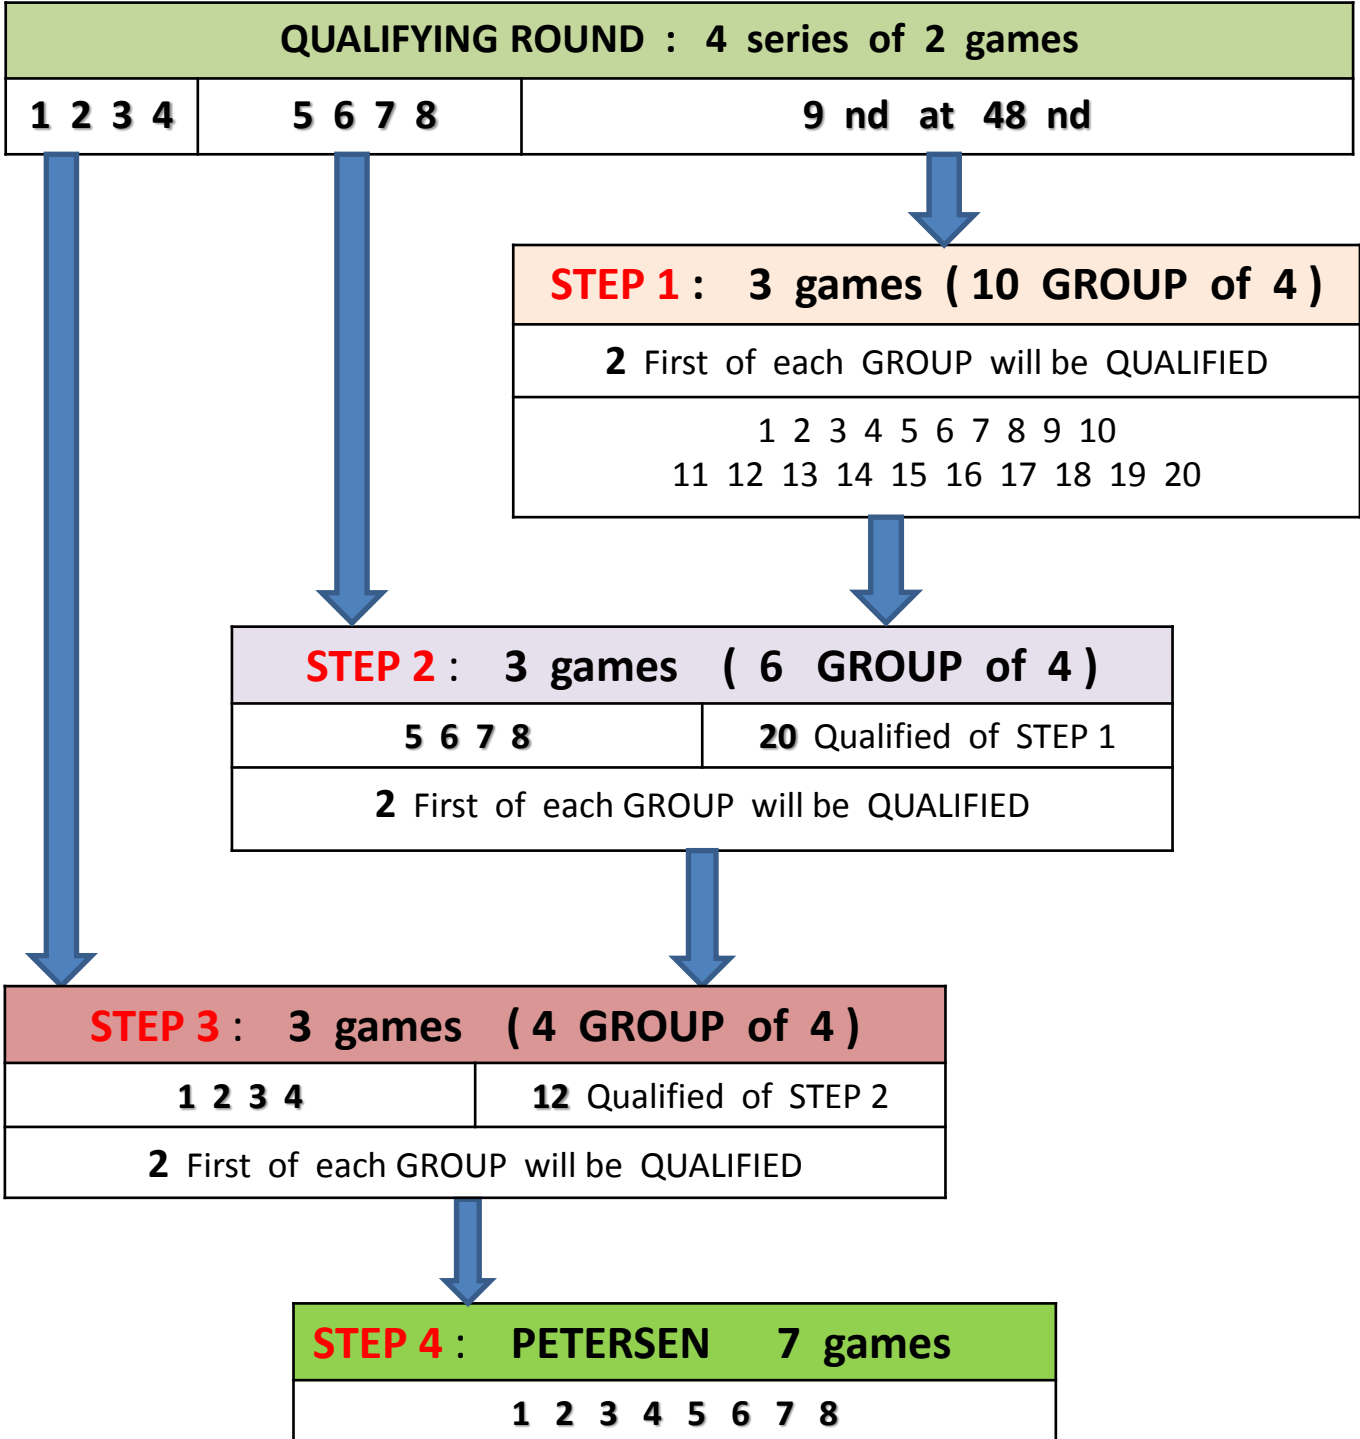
QUALIFYING ROUND : 4 series of 2 games

| 1 2 3 4 | 5 6 7 8 | 9 nd at 48 nd |
|---|---|---|

STEP 1 : 3 games ( 10 GROUP of 4 )

2 First of each GROUP will be QUALIFIED

1 2 3 4 5 6 7 8 9 10
11 12 13 14 15 16 17 18 19 20

STEP 2 : 3 games ( 6 GROUP of 4 )

| 5 6 7 8 | 20 Qualified of STEP 1 |
|---|---|

2 First of each GROUP will be QUALIFIED

STEP 3 : 3 games ( 4 GROUP of 4 )

| 1 2 3 4 | 12 Qualified of STEP 2 |
|---|---|

2 First of each GROUP will be QUALIFIED

STEP 4 : PETERSEN 7 games

1 2 3 4 5 6 7 8